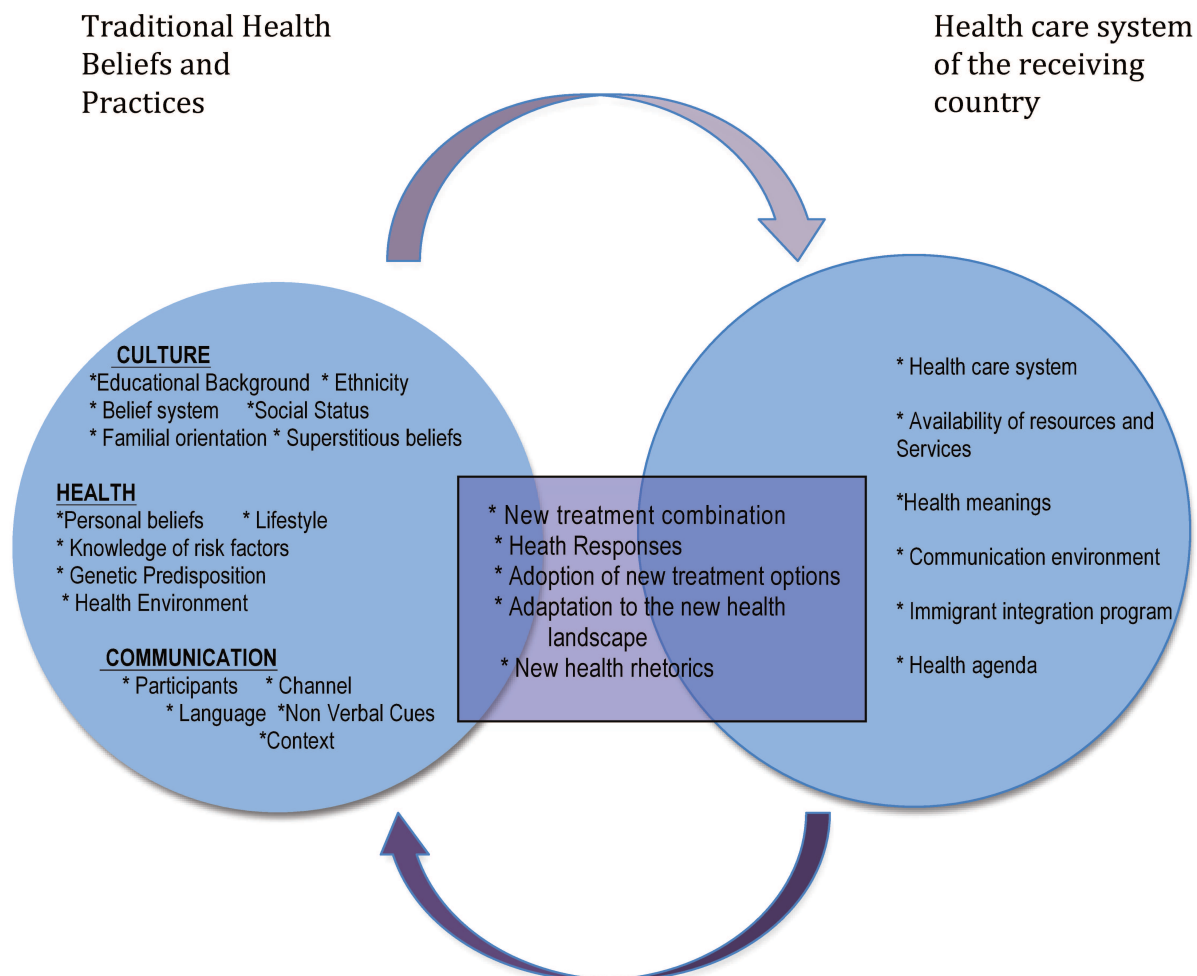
Traditional Health Beliefs and Practices

Health care system of the receiving country

CULTURE
*Educational Background * Ethnicity
* Belief system *Social Status
* Familial orientation * Superstitious beliefs

HEALTH
*Personal beliefs * Lifestyle
* Knowledge of risk factors
* Genetic Predisposition
* Health Environment

COMMUNICATION
* Participants * Channel
* Language *Non Verbal Cues
*Context

* New treatment combination
* Heath Responses
* Adoption of new treatment options
* Adaptation to the new health landscape
* New health rhetorics

* Health care system

* Availability of resources and Services

*Health meanings

* Communication environment

* Immigrant integration program

* Health agenda